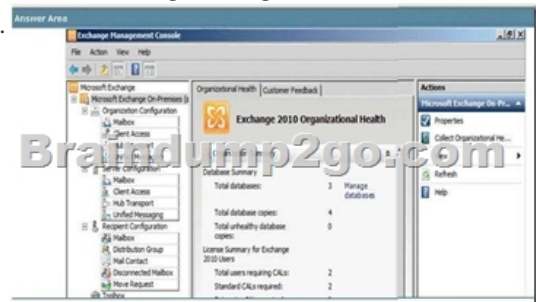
Answer Area

Exchange Management Console

File Action View Help

Microsoft Exchange
Microsoft Exchange On-Premises (s
Organization Configuration
Mailbox
Client Access
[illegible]
Server Configuration
Mailbox
Client Access
Hub Transport
Unified Messaging
Recipient Configuration
Mailbox
Distribution Group
Mail Contact
Disconnected Mailbox
Move Request
Toolbox

Organizational Health | Customer Feedback

Exchange 2010 Organizational Health

Braindump2go.com

Database Summary

| | | |
|---|---|---|
| Total databases: | 3 | Manage databases |
| Total database copies: | 4 | |
| Total unhealthy database copies: | 0 | |

License Summary for Exchange 2010 Users

| | |
|---|---|
| Total users requiring CALs: | 2 |
| Standard CALs required: | 2 |

Actions
Microsoft Exchange On-Pr...
Properties
Collect Organizational He...
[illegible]
Refresh
Help